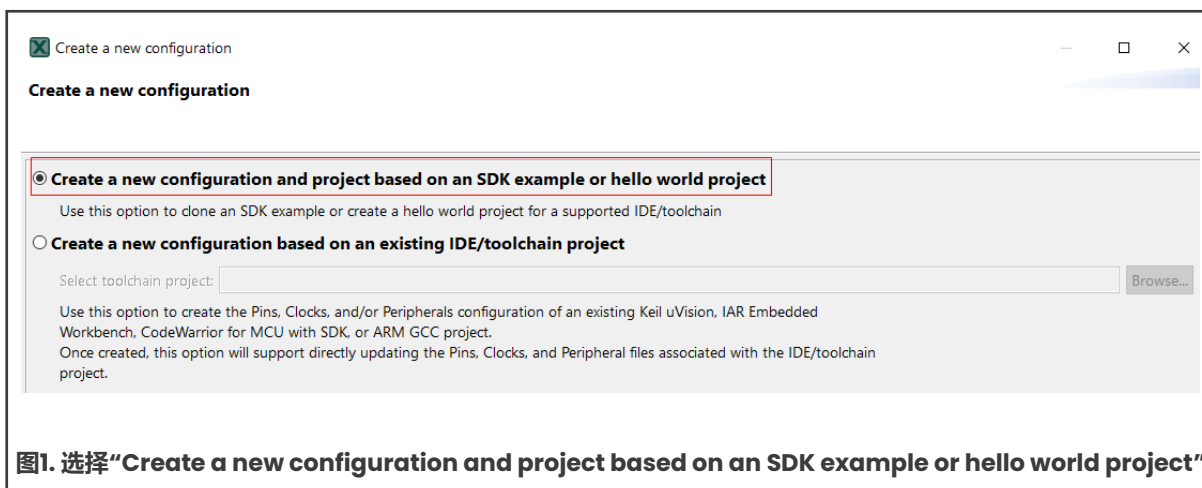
Create a new configuration

Create a new configuration

Create a new configuration and project based on an SDK example or hello world project

Use this option to clone an SDK example or create a hello world project for a supported IDE/toolchain

Create a new configuration based on an existing IDE/toolchain project

Select toolchain project:

Browse...

Use this option to create the Pins, Clocks, and/or Peripherals configuration of an existing Keil uVision, IAR Embedded Workbench, CodeWarrior for MCU with SDK, or ARM GCC project.
Once created, this option will support directly updating the Pins, Clocks, and Peripheral files associated with the IDE/toolchain project.

图1. 选择"Create a new configuration and project based on an SDK example or hello world project"